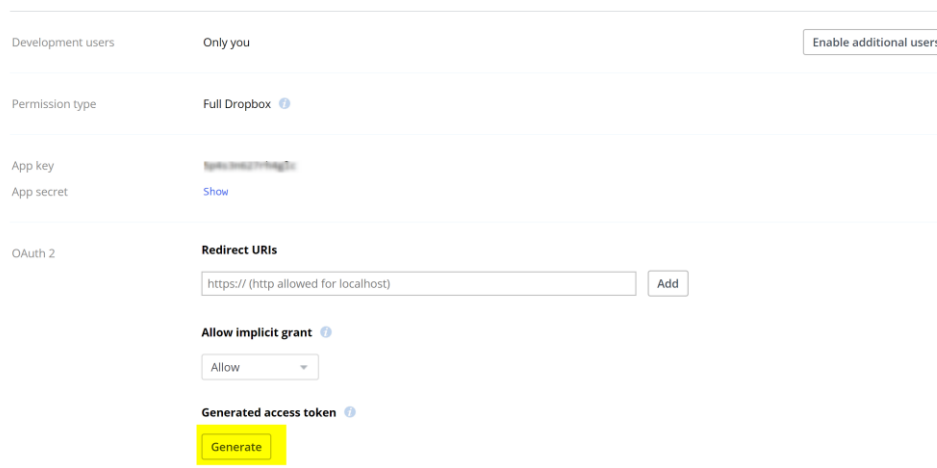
Development users
Only you
Enable additional users

Permission type
Full Dropbox

App key
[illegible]
App secret
Show

OAuth 2
Redirect URIs
https:// (http allowed for localhost)
Add

Allow implicit grant
Allow

Generated access token
Generate